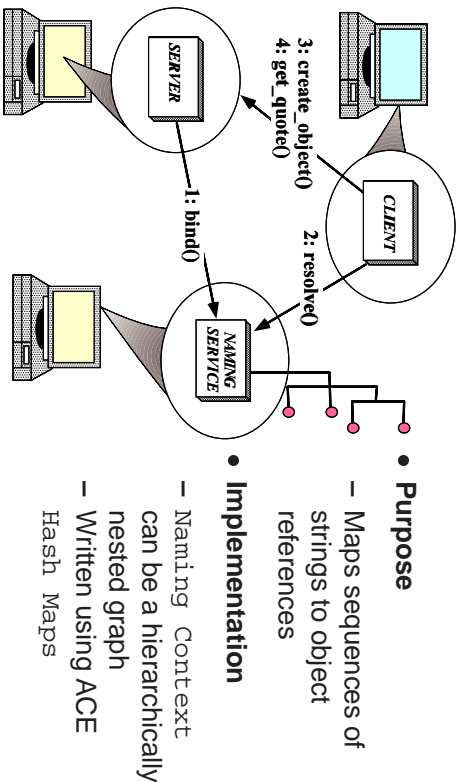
SERVER

3: create_object()
4: get_quote()

CLIENT

2: resolve()

1: bind()

NAMING SERVICE

• Purpose
– Maps sequences of strings to object references

• Implementation
– Naming Context can be a hierarchically nested graph
– Written using ACE Hash Maps